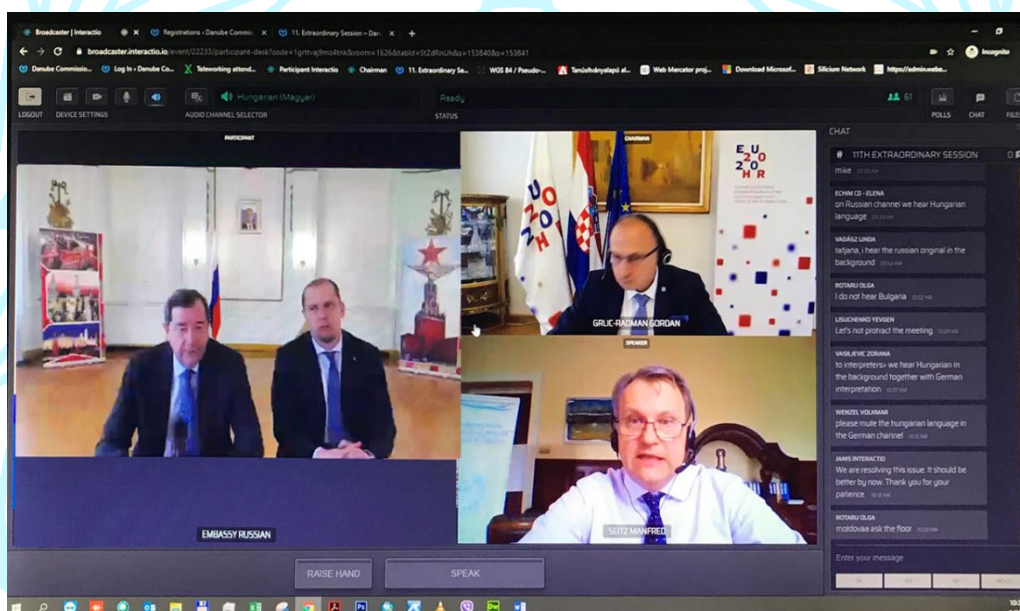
Broadcaster | Interactio × Registrations ‹ Danube Commis × 11. Extraordinary Session – Dan ×

broadcaster.interactio.io/event/22233/participant-desk?code=1grttvaj9ms4tnk&room=1626&tabId=5tZdRnUh&s=153840&s=153841

Danube Commissio... Log In ‹ Danube Co... Teleworking attend... Participant Interactio Chairman 11. Extraordinary Se... WGS 84 / Pseudo-... Tanúsítványalapú al... Web Mercator proj... Download Microsof... Silicium Network https://admin.webe...

Incognito

LOGOUT DEVICE SETTINGS AUDIO CHANNEL SELECTOR Hungarian (Magyar) Ready STATUS 61 POLLS CHAT FILES

PARTICIPANT

EMBASSY RUSSIAN

CHAIRMAN

EU 2020 HR

GRLIC-RADMAN GORDAN

SPEAKER

SEITZ MANFRED

RAISE HAND SPEAK

CHAT

# 11TH EXTRAORDINARY SESSION

mike

ECHIM CD - ELENA
on Russian channel we hear Hungarian language

VADÁSZ LINDA
tatjana, i hear the russian original in the background

ROTARU OLGA
I do not hear Bulgaria

LISUCHENKO YEVGEN
Let's not protract the meeting

VASILJEVIC ZDRANA
to interpreters» we hear Hungarian in the background together with German interpretation

WENZEL VOLKMAR
please mute the hungarian language in the German channel

JANIS INTERACTIO
We are resolving this issue. It should be better by now. Thank you for your patience.

ROTARU OLGA
moldovaa ask the floor

Enter your message